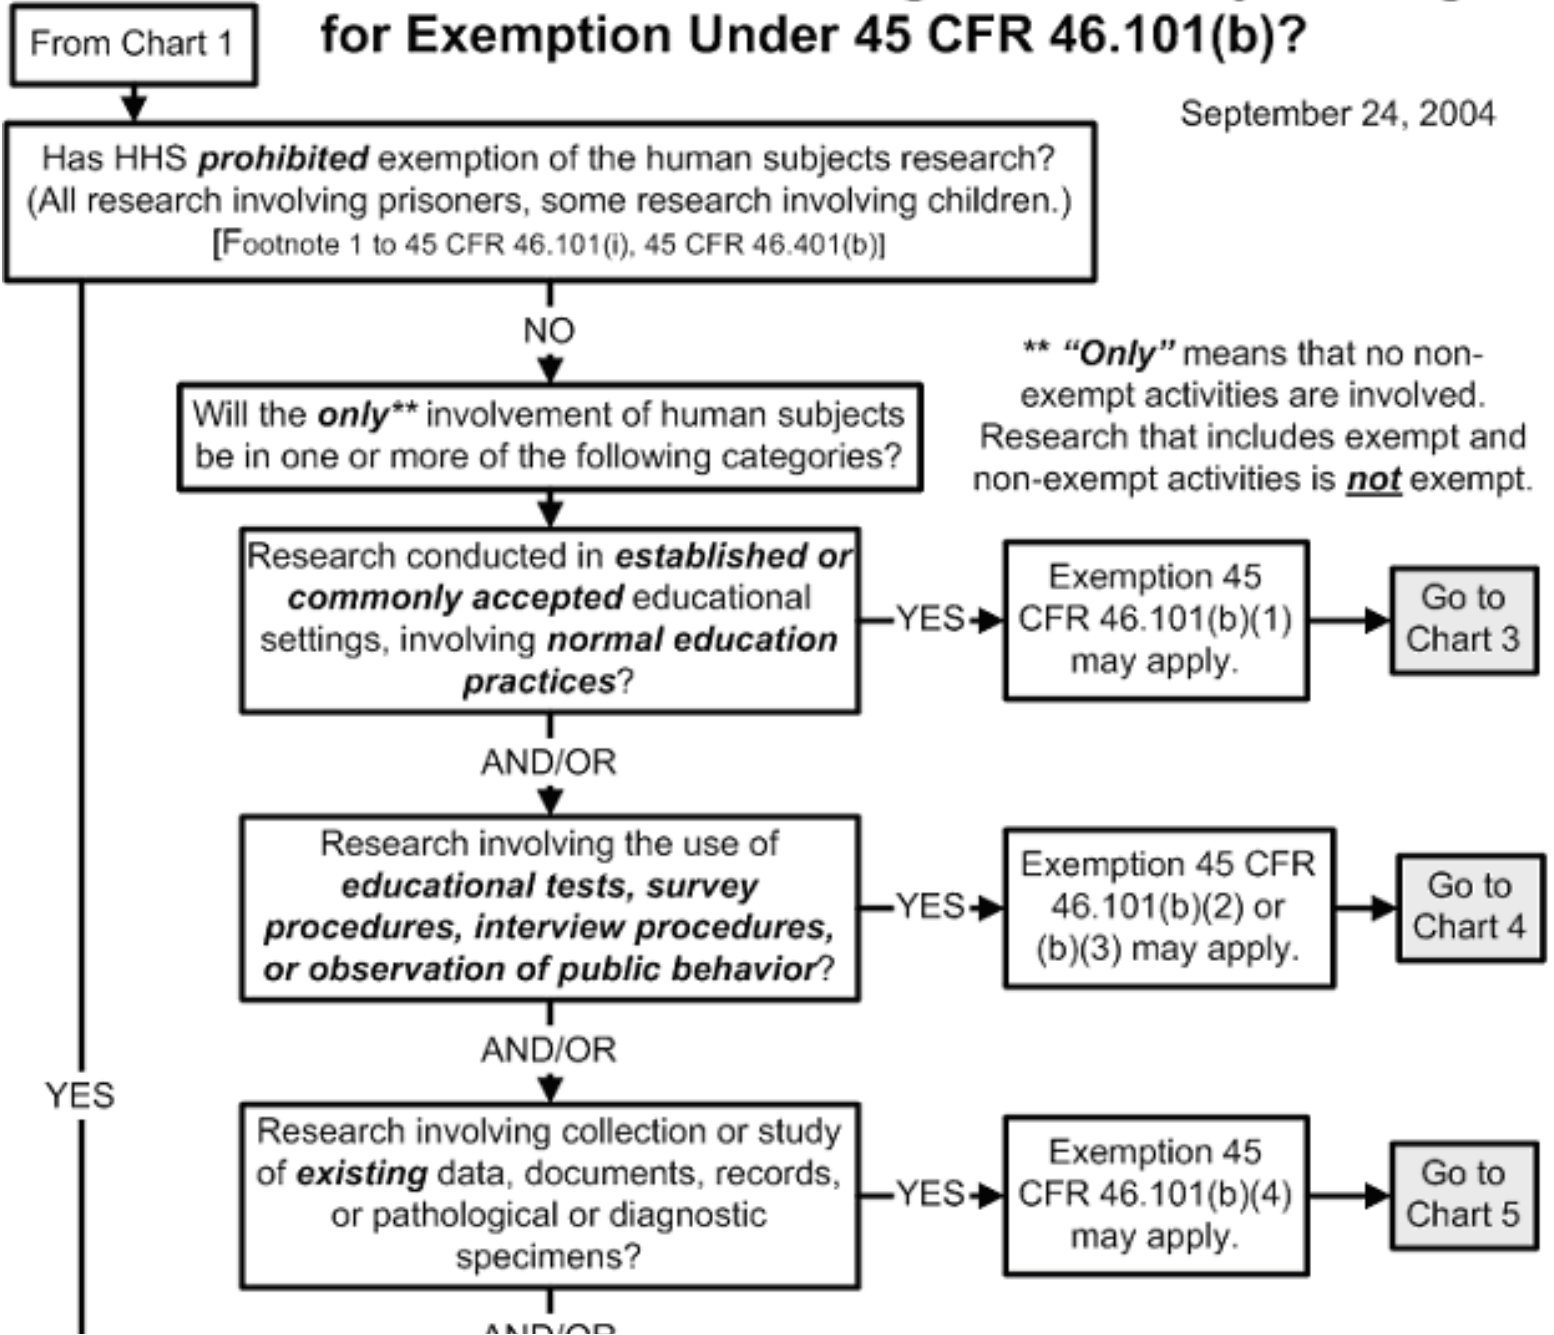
for Exemption Under 45 CFR 46.101(b)?

From Chart 1

September 24, 2004

Has HHS **prohibited** exemption of the human subjects research? (All research involving prisoners, some research involving children.) [Footnote 1 to 45 CFR 46.101(i), 45 CFR 46.401(b)]

NO

** "Only" means that no non-exempt activities are involved. Research that includes exempt and non-exempt activities is not exempt.

Will the only** involvement of human subjects be in one or more of the following categories?

Research conducted in established or commonly accepted educational settings, involving normal education practices?

YES

Exemption 45 CFR 46.101(b)(1) may apply.

Go to Chart 3

AND/OR

Research involving the use of educational tests, survey procedures, interview procedures, or observation of public behavior?

YES

Exemption 45 CFR 46.101(b)(2) or (b)(3) may apply.

Go to Chart 4

AND/OR

YES

Research involving collection or study of existing data, documents, records, or pathological or diagnostic specimens?

YES

Exemption 45 CFR 46.101(b)(4) may apply.

Go to Chart 5

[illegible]